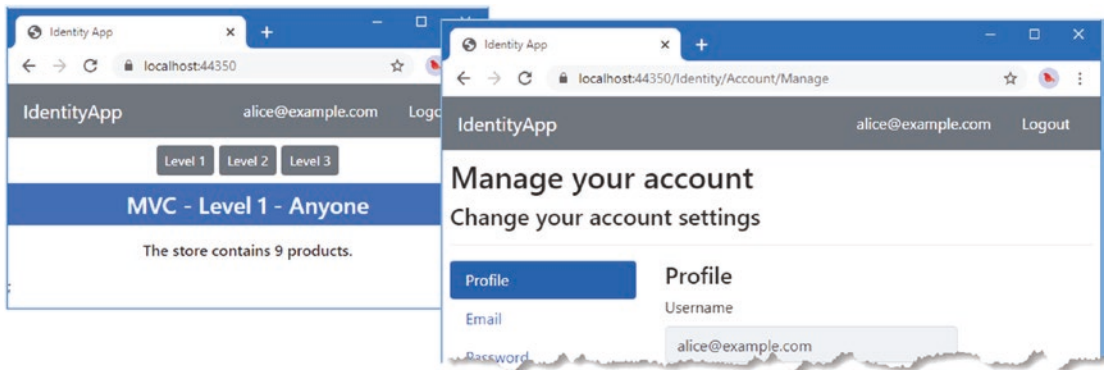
Identity App
localhost:44350
IdentityApp
alice@example.com
Logo
Level 1
Level 2
Level 3
MVC - Level 1 - Anyone
The store contains 9 products.

Identity App
localhost:44350/Identity/Account/Manage
IdentityApp
alice@example.com
Logout
Manage your account
Change your account settings
Profile
Email
Password
Profile
Username
alice@example.com